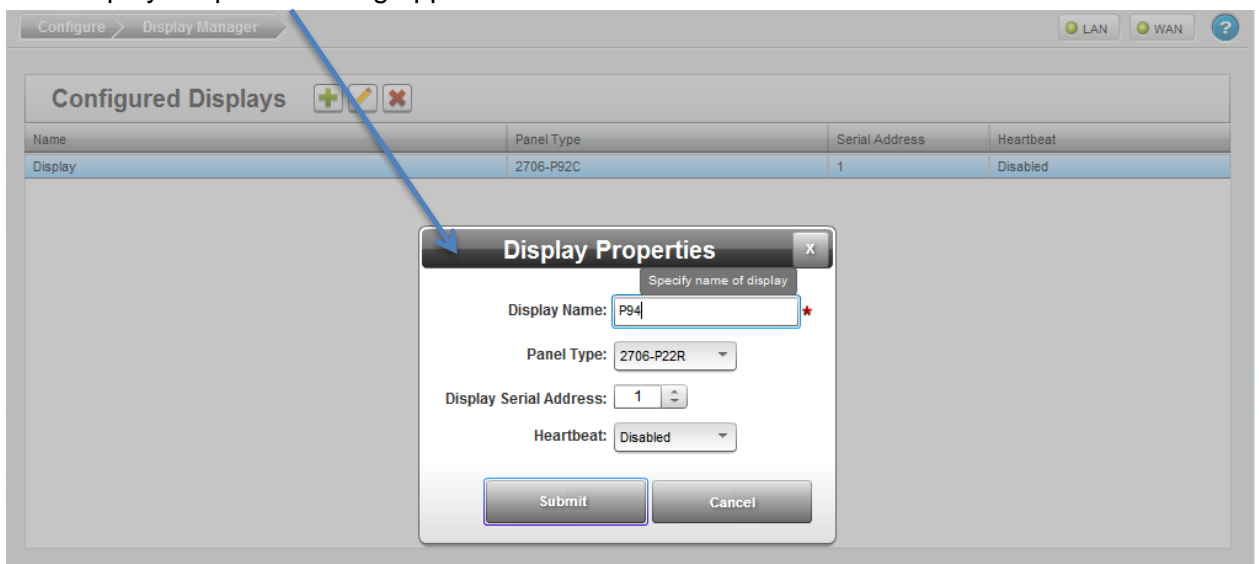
Configure Display Manager

LAN WAN ?

Configured Displays

| Name | Panel Type | Serial Address | Heartbeat |
|---|---|---|---|
| Display | 2706-P92C | 1 | Disabled |

Display Properties X

Specify name of display

Display Name: P94 *

Panel Type: 2706-P22R

Display Serial Address: 1

Heartbeat: Disabled

Submit Cancel